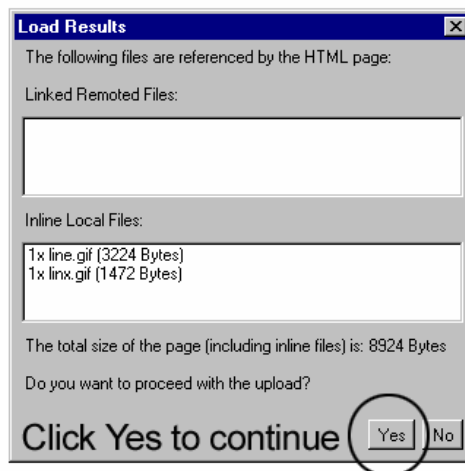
Load Results
×
The following files are referenced by the HTML page:

Linked Remoted Files:

Inline Local Files:

1x line.gif (3224 Bytes)
1x linx.gif (1472 Bytes)

The total size of the page (including inline files) is: 8924 Bytes

Do you want to proceed with the upload?

Click Yes to continue
Yes
No